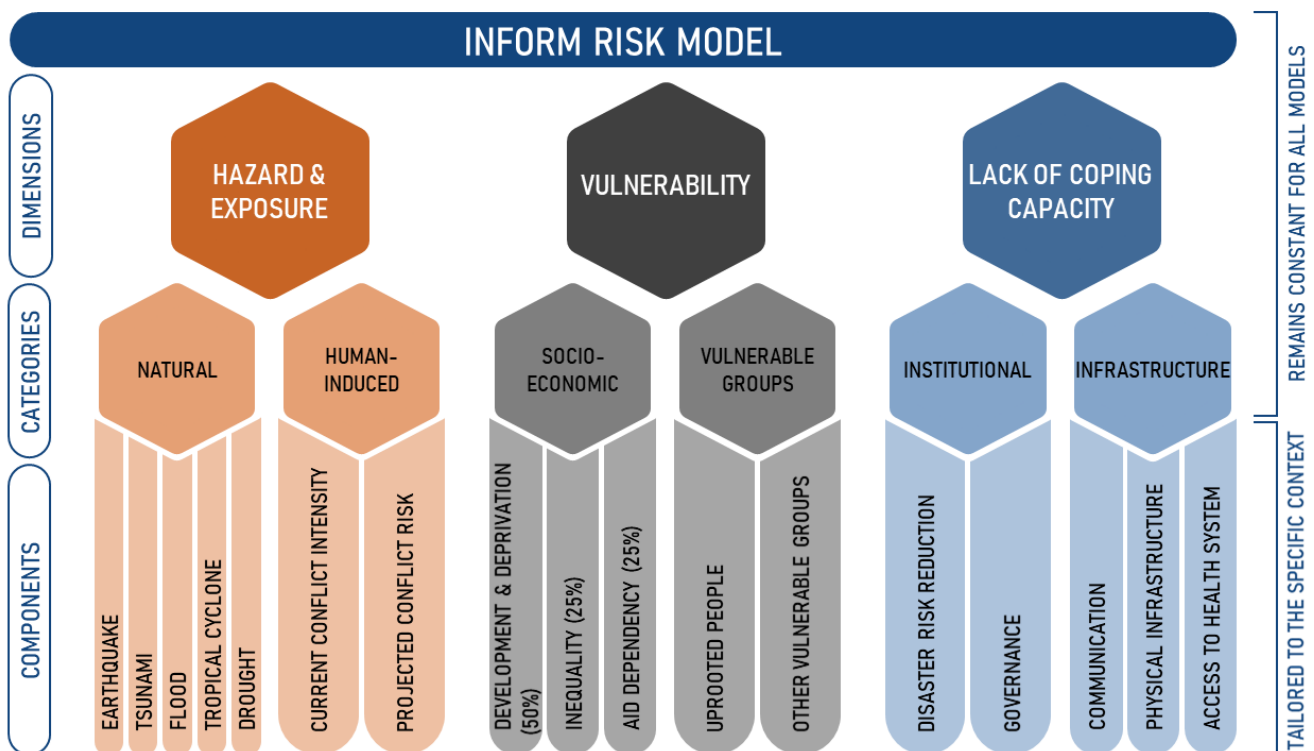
INFORM RISK MODEL

DIMENSIONS

CATEGORIES

COMPONENTS

HAZARD & EXPOSURE

VULNERABILITY

LACK OF COPING CAPACITY

NATURAL

HUMAN-INDUCED

SOCIO-ECONOMIC

VULNERABLE GROUPS

INSTITUTIONAL

INFRASTRUCTURE

EARTHQUAKE

TSUNAMI

FLOOD

TROPICAL CYCLONE

DROUGHT

CURRENT CONFLICT INTENSITY

PROJECTED CONFLICT RISK

DEVELOPMENT & DEPRIVATION (50%)

INEQUALITY (25%)

AID DEPENDENCY (25%)

UPROOTED PEOPLE

OTHER VULNERABLE GROUPS

DISASTER RISK REDUCTION

GOVERNANCE

COMMUNICATION

PHYSICAL INFRASTRUCTURE

ACCESS TO HEALTH SYSTEM

REMAINS CONSTANT FOR ALL MODELS

TAILORED TO THE SPECIFIC CONTEXT